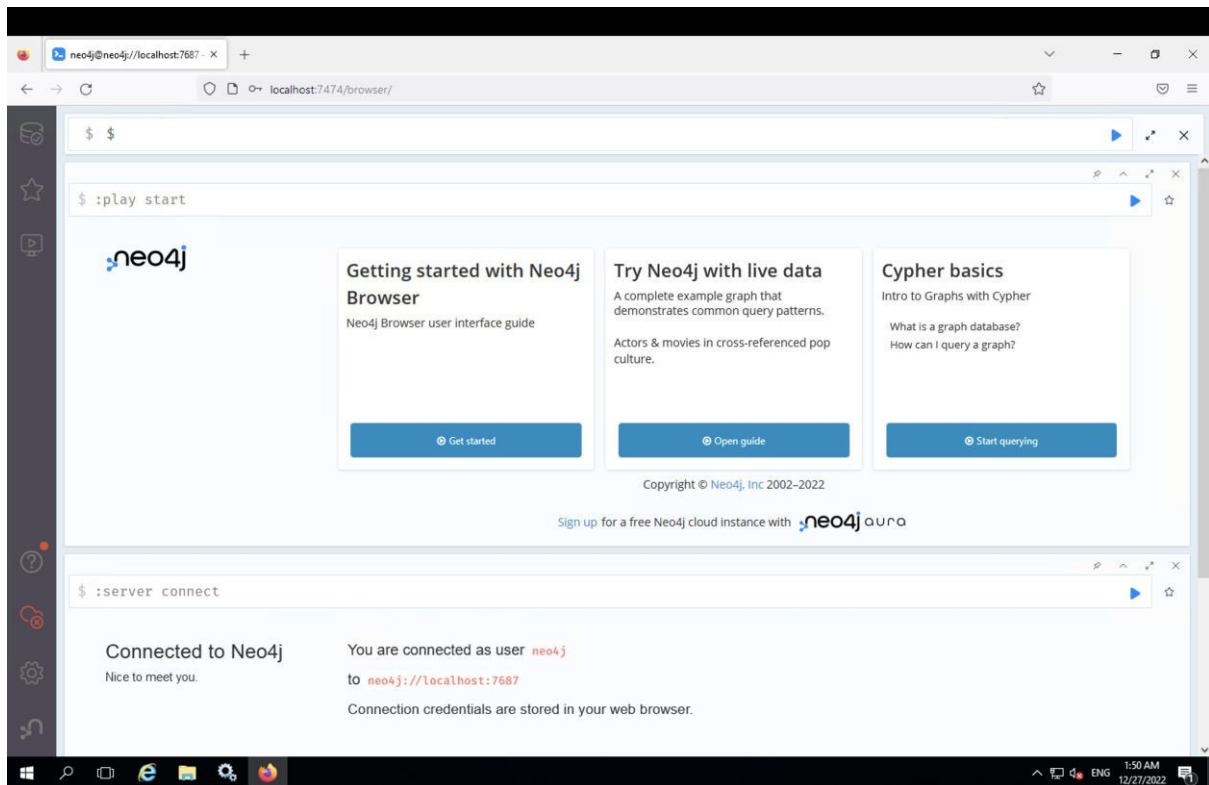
neo4j@neo4j://localhost:7687 - ×

localhost:7474/browser/

$ $

$ :play start

neo4j

Getting started with Neo4j Browser
Neo4j Browser user interface guide

Get started

Try Neo4j with live data
A complete example graph that demonstrates common query patterns.

Actors & movies in cross-referenced pop culture.

Open guide

Cypher basics
Intro to Graphs with Cypher

What is a graph database?
How can I query a graph?

Start querying

Copyright © Neo4j, Inc 2002–2022

Sign up for a free Neo4j cloud instance with neo4j aura

$ :server connect

Connected to Neo4j
Nice to meet you.

You are connected as user neo4j
to neo4j://localhost:7687
Connection credentials are stored in your web browser.

ENG 1:50 AM 12/27/2022